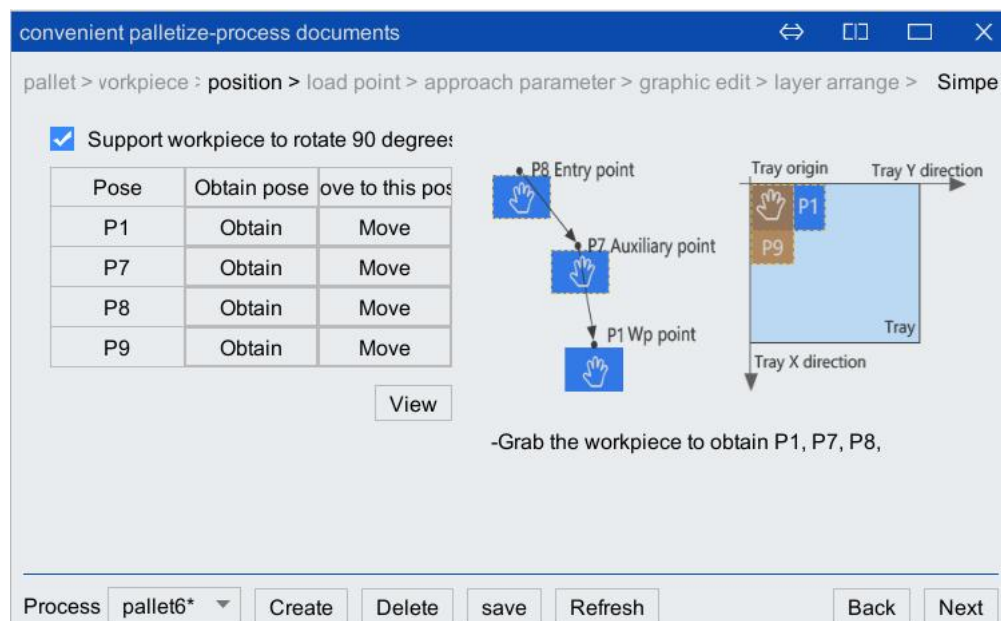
convenient palletize-process documents

pallet > vorkpiece > position > load point > approach parameter > graphic edit > layer arrange > Simpe

Support workpiece to rotate 90 degrees

| Pose | Obtain pose | ove to this pos |
|---|---|---|
| P1 | Obtain | Move |
| P7 | Obtain | Move |
| P8 | Obtain | Move |
| P9 | Obtain | Move |

View

P8 Entry point
P7 Auxiliary point
P1 Wp point

Tray origin
Tray Y direction
P1
P9
Tray
Tray X direction

-Grab the workpiece to obtain P1, P7, P8,

Process pallet6* Create Delete save Refresh Back Next